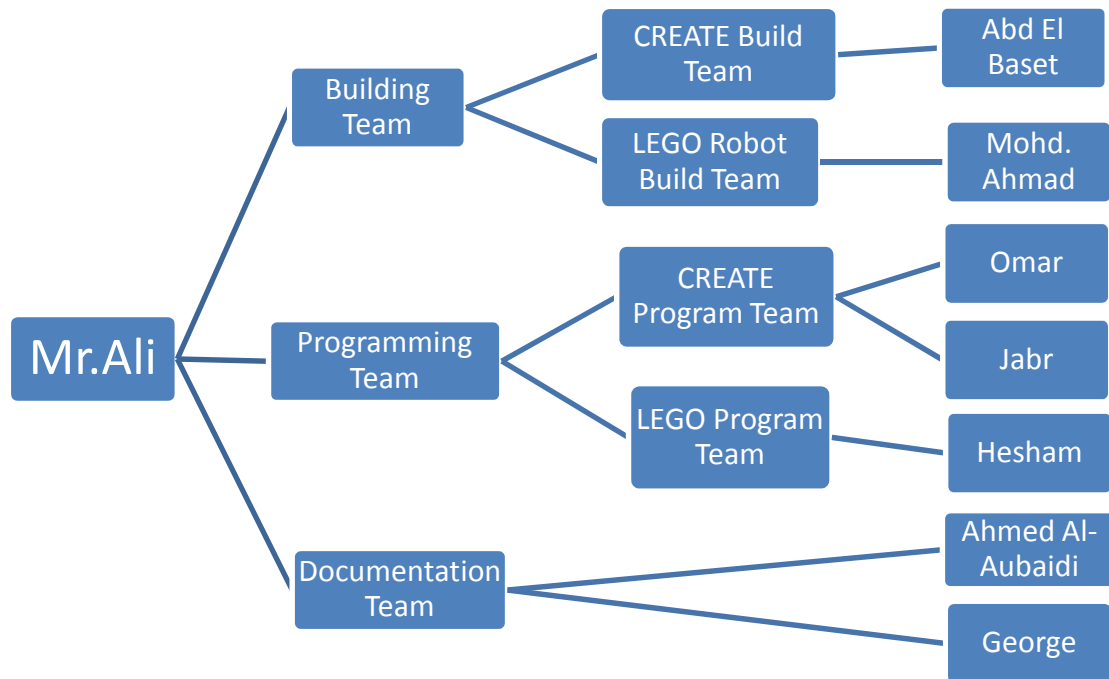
Mr.Ali

Building Team

CREATE Build Team

Abd El Baset

LEGO Robot Build Team

Mohd. Ahmad

Programming Team

CREATE Program Team

Omar

Jabr

LEGO Program Team

Hesham

Documentation Team

Ahmed Al-Aubaidi

George